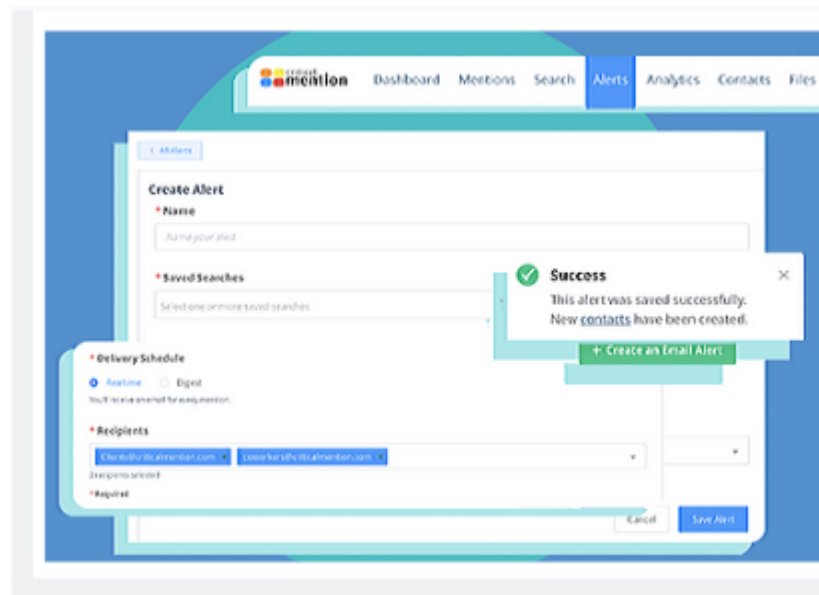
critical mention Dashboard Mentions Search Alerts Analytics Contacts Files

< All Alerts

Create Alert

* Name

Name your alert

* Saved Searches

Select one or more saved searches

Success

This alert was saved successfully. New contacts have been created.

+ Create an Email Alert

* Delivery Schedule

Realtime Digest

You'll receive an email for every mention.

* Recipients

Clients@criticalmention.com × Coworkers@criticalmention.com ×

2 recipients selected

* Required

Cancel Save Alert